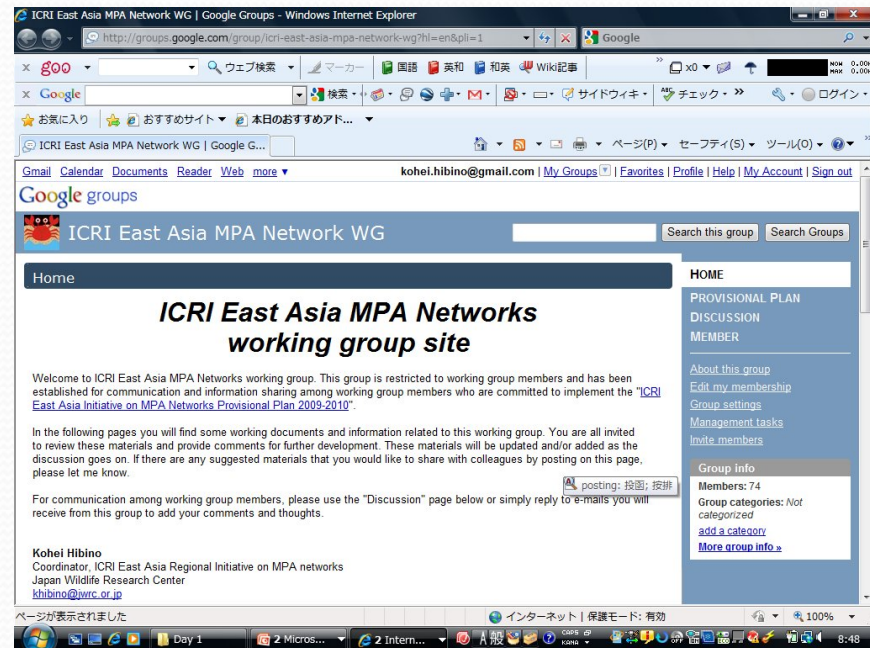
ICRI East Asia MPA Network WG | Google Groups - Windows Internet Explorer

http://groups.google.com/group/icri-east-asia-mpa-network-wg?hl=en&pli=1

Google

goo ウェブ検索 マーカー 国語 英和 和英 Wiki記事

Google 検索 サイドウィキ チェック ログイン

お気に入り おすすめサイト 本日のおすすめアド...

ICRI East Asia MPA Network WG | Google G...

ページ(P) セーフティ(S) ツール(O)

Gmail Calendar Documents Reader Web more ▾ kohei.hibino@gmail.com | My Groups | Favorites | Profile | Help | My Account | Sign out

Google groups

ICRI East Asia MPA Network WG

Search this group Search Groups

Home

ICRI East Asia MPA Networks working group site

Welcome to ICRI East Asia MPA Networks working group. This group is restricted to working group members and has been established for communication and information sharing among working group members who are committed to implement the "ICRI East Asia Initiative on MPA Networks Provisional Plan 2009-2010".

In the following pages you will find some working documents and information related to this working group. You are all invited to review these materials and provide comments for further development. These materials will be updated and/or added as the discussion goes on. If there are any suggested materials that you would like to share with colleagues by posting on this page, please let me know.

posting: 投函; 按排

For communication among working group members, please use the "Discussion" page below or simply reply to e-mails you will receive from this group to add your comments and thoughts.

Kohei Hibino
Coordinator, ICRI East Asia Regional Initiative on MPA networks
Japan Wildlife Research Center
khibino@jwrc.or.jp

HOME
PROVISIONAL PLAN
DISCUSSION
MEMBER

About this group
Edit my membership
Group settings
Management tasks
Invite members

Group info
Members: 74
Group categories: Not categorized
add a category
More group info »

ページが表示されました インターネット | 保護モード: 有効 100%

Day 1 2 Micros... 2 Intern... A 般 8:48